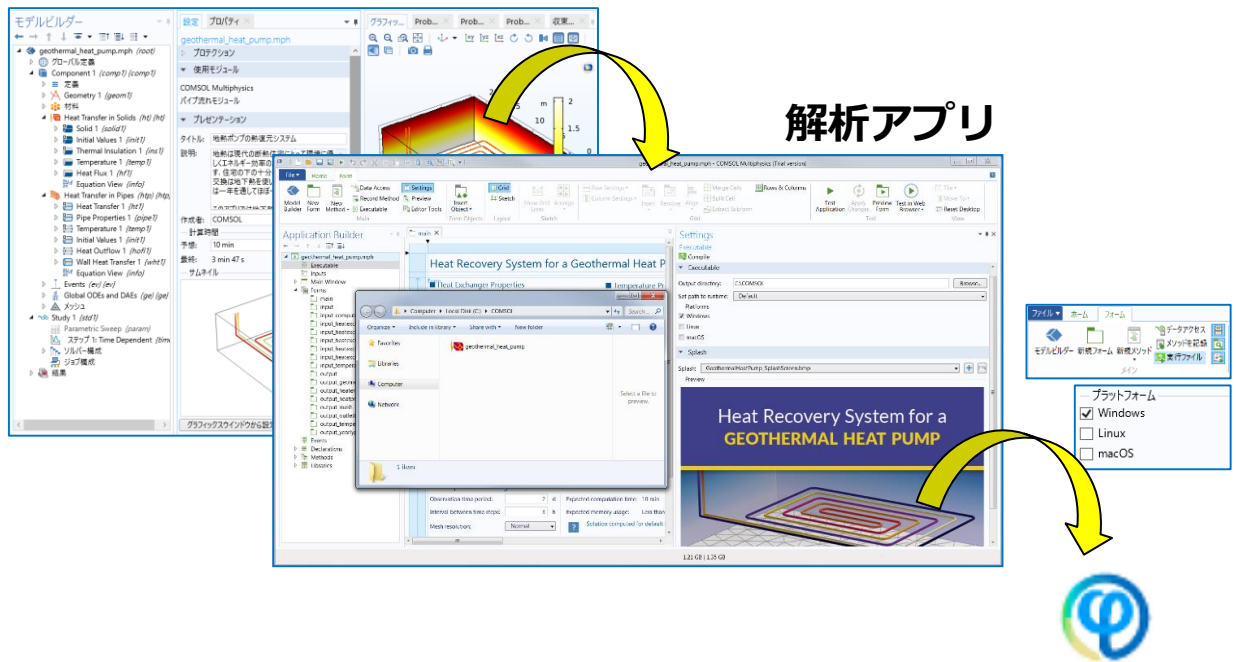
モデルビルダー

geothermal_heat_pump.mph (root)
グローバル定義
Component 1 (comp1) (comp1)
定義
Geometry 1 (geom1)
材料
Heat Transfer in Solids (ht) (ht)
Solid 1 (solid1)
Initial Values 1 (init1)
Thermal Insulation 1 (ins1)
Temperature 1 (temp1)
Heat Flux 1 (hf1)
Equation View (info)
Heat Transfer in Pipes (htp) (htp)
Heat Transfer 1 (ht1)
Pipe Properties 1 (pipe1)
Temperature 1 (temp1)
Initial Values 1 (init1)
Heat Outflow 1 (hofl1)
Wall Heat Transfer 1 (wht1)
Equation View (info)
Events (ev) (ev)
Global ODEs and DAEs (ge) (ge)
メッシュ
Study 1 (std1)
Parametric Sweep (param)
ステップ 1: Time Dependent (tim
ソルバー構成
ジョブ構成
結果

設定 プロパティ
geothermal_heat_pump.mph
プロテクション
使用モジュール
COMSOL Multiphysics
パイプ流れモジュール
プレゼンテーション
タイトル: 地熱ポンプの熱還元システム
説明:
作成者: COMSOL
計算時間
予想: 10 min
最終: 3 min 47 s
サムネイル
グラフィックスウインドウから設定

グラフィックス Prob... Prob... Prob... 収束...

解析アプリ

geothermal_heat_pump.mph - COMSOL Multiphysics (Trial version)
File Home Form
Model Builder New Form New Method Data Access Record Method Executable Settings Preview Editor Tools Insert Object Grid Sketch Test Application Apply Changes Preview Form Test in Web Browser Reset Desktop
Main Form Objects Layout Sketch Grid Test View
Application Builder
geothermal_heat_pump.mph
Executable
Inputs
Main Window
Forms
main
input
Events
Declarations
Methods
Libraries
main
Heat Recovery System for a Geothermal Heat P
Heat Exchanger Properties
Temperature P
Computer › Local Disk (C:) › COMSOL
Organize Include in library Share with New folder
Favorites
Libraries
Computer
Network
geothermal_heat_pump
Select a file to preview.
1 item
Observation time period: 2 d
Interval between time steps: 8 h
Mesh resolution: Normal
Expected computation time: 10 min
Expected memory usage: Less than
Solution computed for default
Settings
Executable
Compile
Executable
Output directory: C:\COMSOL Browse...
Set path to runtime: Default
Platforms
Windows
Linux
macOS
Splash
Splash: GeothermalHeatPump_SplashScreen.bmp
Preview
Heat Recovery System for a
GEOTHERMAL HEAT PUMP
121 GB | 1.35 GB

ファイル ホーム フォーム
モデルビルダー 新規フォーム 新規メソッド データアクセス メソッドを記録 実行ファイル
メイン

プラットフォーム
Windows
Linux
macOS